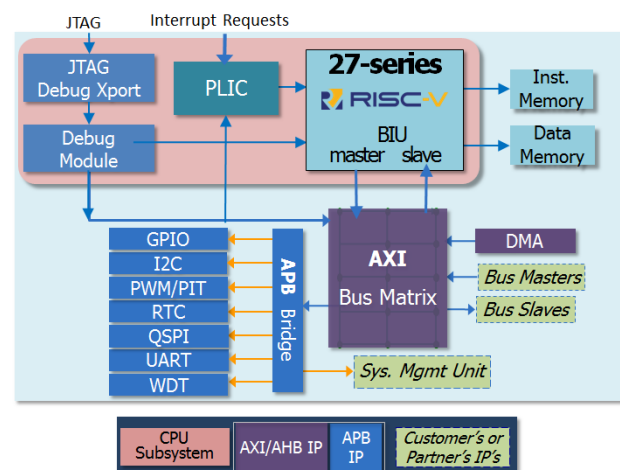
JTAG

Interrupt Requests

JTAG Debug Xport

PLIC

27-series

RISC-V

Inst. Memory

Debug Module

BIU

master slave

Data Memory

GPIO

I2C

PWM/PIT

RTC

QSPI

UART

WDT

APB Bridge

AXI

Bus Matrix

DMA

Bus Masters

Bus Slaves

Sys. Mgmt Unit

CPU Subsystem

AXI/AHB IP

APB IP

Customer's or Partner's IP's